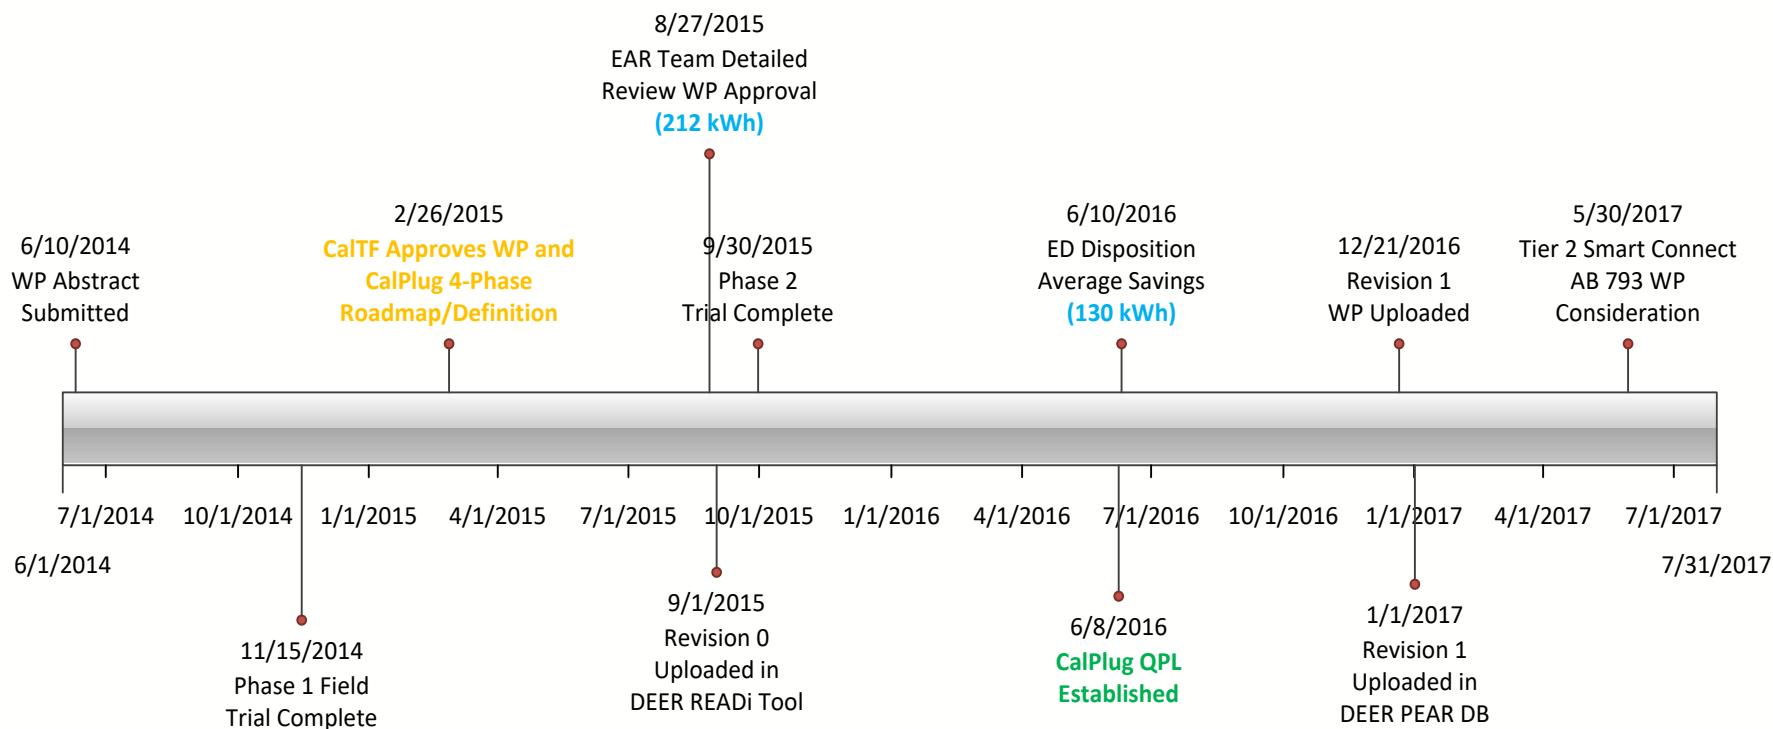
8/27/2015
EAR Team Detailed Review WP Approval
(212 kWh)

6/10/2014
WP Abstract Submitted

2/26/2015
CalTF Approves WP and CalPlug 4-Phase Roadmap/Definition

9/30/2015
Phase 2
Trial Complete

6/10/2016
ED Disposition
Average Savings
(130 kWh)

12/21/2016
Revision 1
WP Uploaded

5/30/2017
Tier 2 Smart Connect AB 793 WP Consideration

7/1/2014 10/1/2014 1/1/2015 4/1/2015 7/1/2015 10/1/2015 1/1/2016 4/1/2016 7/1/2016 10/1/2016 1/1/2017 4/1/2017 7/1/2017

6/1/2014

7/31/2017

11/15/2014
Phase 1 Field Trial Complete

9/1/2015
Revision 0
Uploaded in DEER READi Tool

6/8/2016
CalPlug QPL Established

1/1/2017
Revision 1
Uploaded in DEER PEAR DB